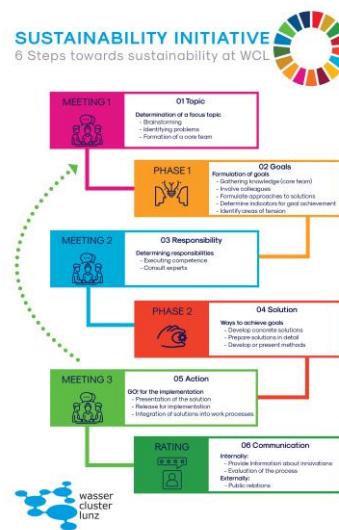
SUSTAINABILITY INITIATIVE
6 Steps towards sustainability at WCL

MEETING 1

01 Topic
Determination of a focus topic
- Brainstorming
- Identifying problems
- Formation of a core team

PHASE 1

02 Goals
Formulation of goals
- Gathering knowledge (core team)
- Involve colleagues
- Formulate approaches to solutions
- Determine indicators for goal achievement
- Identify areas of tension

MEETING 2

03 Responsibility
Determining responsibilities
- Executing competence
- Consult experts

PHASE 2

04 Solution
Ways to achieve goals
- Develop concrete solutions
- Prepare solutions in detail
- Develop or present methods

MEETING 3

05 Action
GO! for the implementation
- Presentation of the solution
- Release for implementation
- Integration of solutions into work processes

RATING

06 Communication
Internally:
- Provide information about innovations
- Evaluation of the process
Externally:
- Public relations

wasser cluster lunz